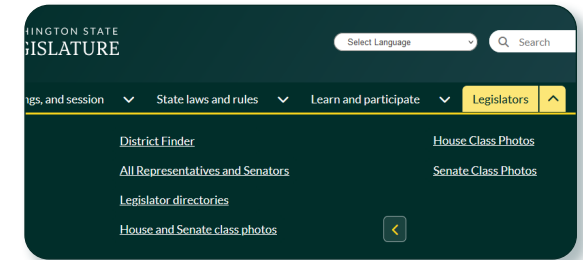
HINGTON STATE
GISLATURE

Select Language

Search

ngs, and session

State laws and rules

Learn and participate

Legislators

District Finder

All Representatives and Senators

Legislator directories

House and Senate class photos

House Class Photos

Senate Class Photos